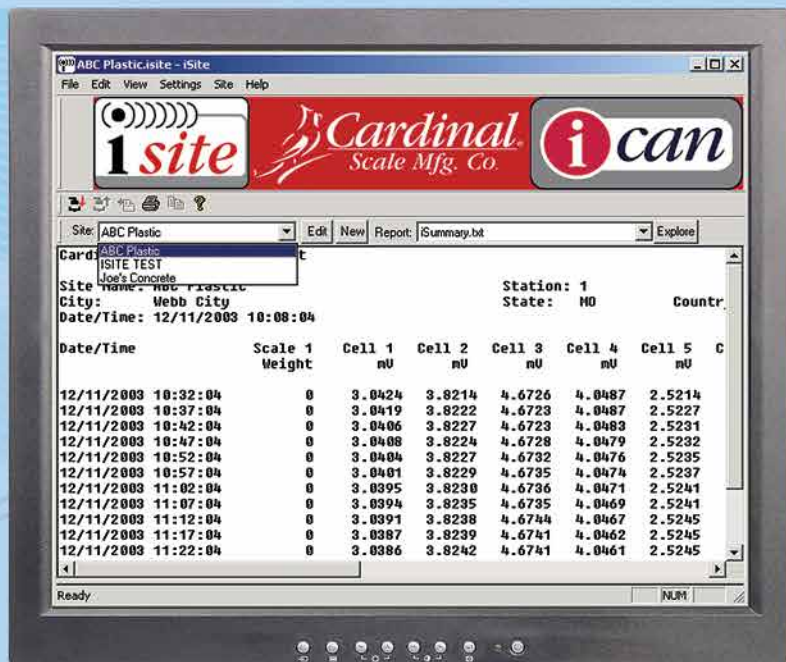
ABC Plastic.isite - iSite

File Edit View Settings Site Help

isite

Cardinal Scale Mfg. Co.

ican

Site: ABC Plastic Edit New Report: iSummary.txt Explore

ABC Plastic
ISITE TEST
Joe's Concrete

Card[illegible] t

Site Name: ABC Plastic Station: 1
City: Webb City State: MO Countr
Date/Time: 12/11/2003 10:08:04

| Date/Time | Scale 1 Weight | Cell 1 mV | Cell 2 mV | Cell 3 mV | Cell 4 mV | Cell 5 mV | C |
|---|---|---|---|---|---|---|---|
| 12/11/2003 10:32:04 | 0 | 3.0424 | 3.8214 | 4.6726 | 4.0487 | 2.5214 | |
| 12/11/2003 10:37:04 | 0 | 3.0419 | 3.8222 | 4.6723 | 4.0487 | 2.5227 | |
| 12/11/2003 10:42:04 | 0 | 3.0406 | 3.8227 | 4.6723 | 4.0483 | 2.5231 | |
| 12/11/2003 10:47:04 | 0 | 3.0408 | 3.8224 | 4.6728 | 4.0479 | 2.5232 | |
| 12/11/2003 10:52:04 | 0 | 3.0404 | 3.8227 | 4.6732 | 4.0476 | 2.5235 | |
| 12/11/2003 10:57:04 | 0 | 3.0401 | 3.8229 | 4.6735 | 4.0474 | 2.5237 | |
| 12/11/2003 11:02:04 | 0 | 3.0395 | 3.8230 | 4.6736 | 4.0471 | 2.5241 | |
| 12/11/2003 11:07:04 | 0 | 3.0394 | 3.8235 | 4.6735 | 4.0469 | 2.5241 | |
| 12/11/2003 11:12:04 | 0 | 3.0391 | 3.8238 | 4.6744 | 4.0467 | 2.5245 | |
| 12/11/2003 11:17:04 | 0 | 3.0387 | 3.8239 | 4.6741 | 4.0462 | 2.5245 | |
| 12/11/2003 11:22:04 | 0 | 3.0386 | 3.8242 | 4.6741 | 4.0461 | 2.5245 | |

Ready NUM